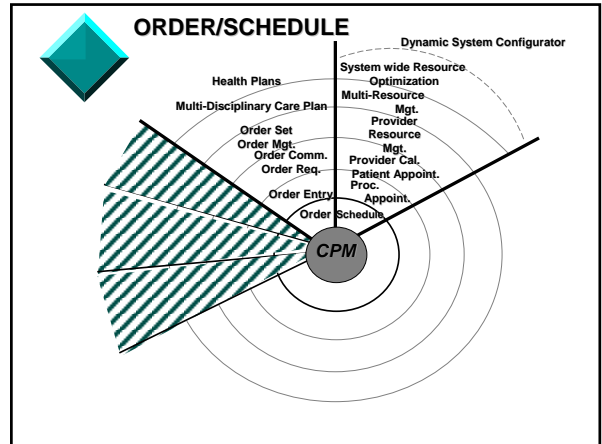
ORDER/SCHEDULE

Dynamic System Configurator

System wide Resource Optimization

Multi-Resource Mgt.

Provider Resource Mgt.

Provider Cal.

Patient Appoint.

Proc. Appoint.

Schedule

Health Plans

Multi-Disciplinary Care Plan

Order Set

Order Mgt.

Order Comm.

Order Req.

Order Entry

Order

CPM